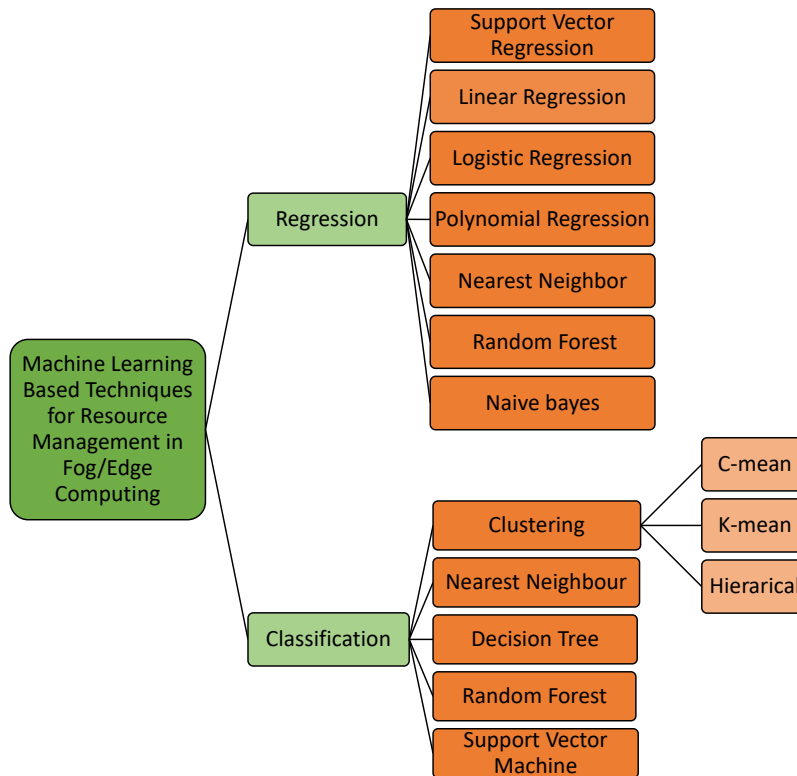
Machine Learning Based Techniques for Resource Management in Fog/Edge Computing

Regression

Support Vector Regression

Linear Regression

Logistic Regression

Polynomial Regression

Nearest Neighbor

Random Forest

Naive bayes

Classification

Clustering

C-mean

K-mean

Hierarical

Nearest Neighbour

Decision Tree

Random Forest

Support Vector Machine